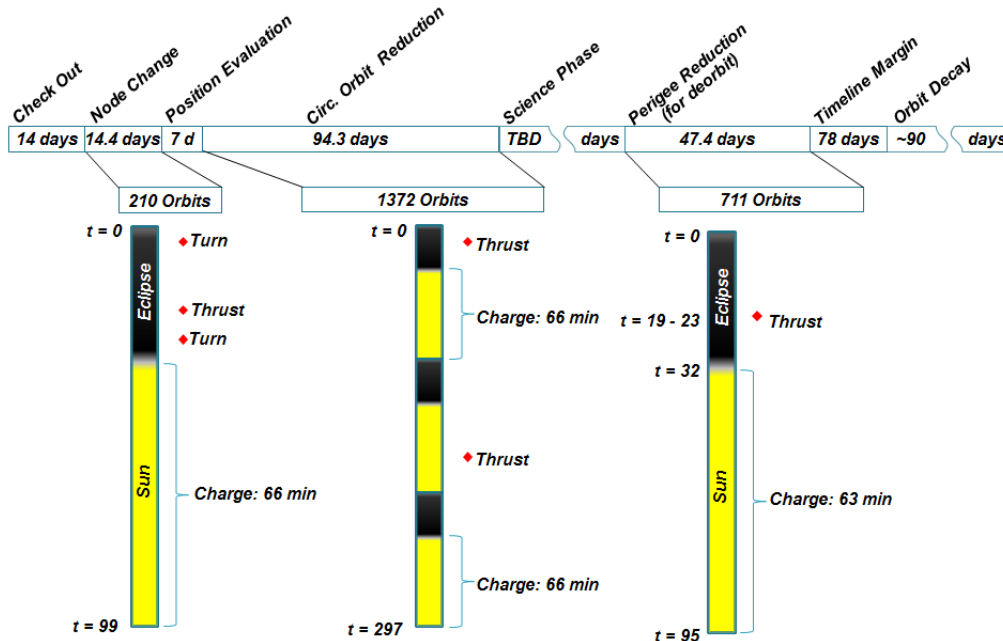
Check Out
Node Change
Position Evaluation
Circ. Orbit Reduction
Science Phase
Perigee Reduction (for deorbit)
Timeline Margin
Orbit Decay

14 days | 14.4 days | 7 d | 94.3 days | TBD | days | 47.4 days | 78 days | ~90 | days

210 Orbits
1372 Orbits
711 Orbits

t = 0
Turn
Eclipse
Thrust
Turn
Sun
Charge: 66 min
t = 99

t = 0
Thrust
Charge: 66 min
Thrust
Charge: 66 min
t = 297

t = 0
Eclipse
t = 19 - 23
Thrust
t = 32
Sun
Charge: 63 min
t = 95